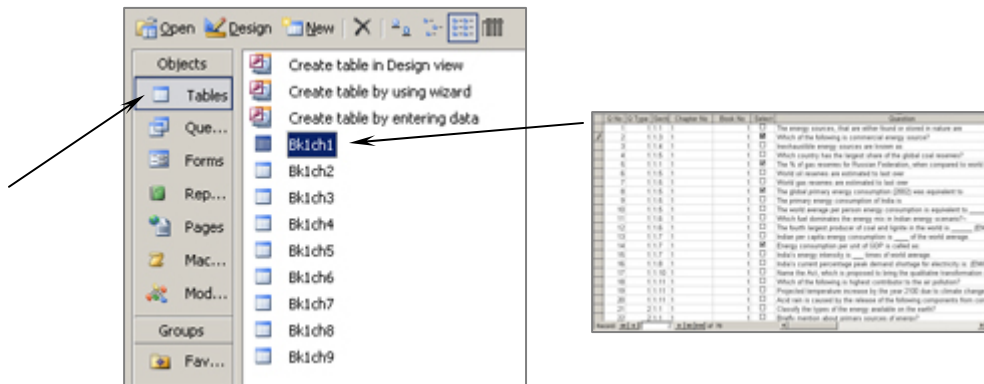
Open Design New

Objects
Tables
Que...
Forms
Rep...
Pages
Mac...
Mod...
Groups
Fav...

Create table in Design view
Create table by using wizard
Create table by entering data
Bk1ch1
Bk1ch2
Bk1ch3
Bk1ch4
Bk1ch5
Bk1ch6
Bk1ch7
Bk1ch8
Bk1ch9

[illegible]